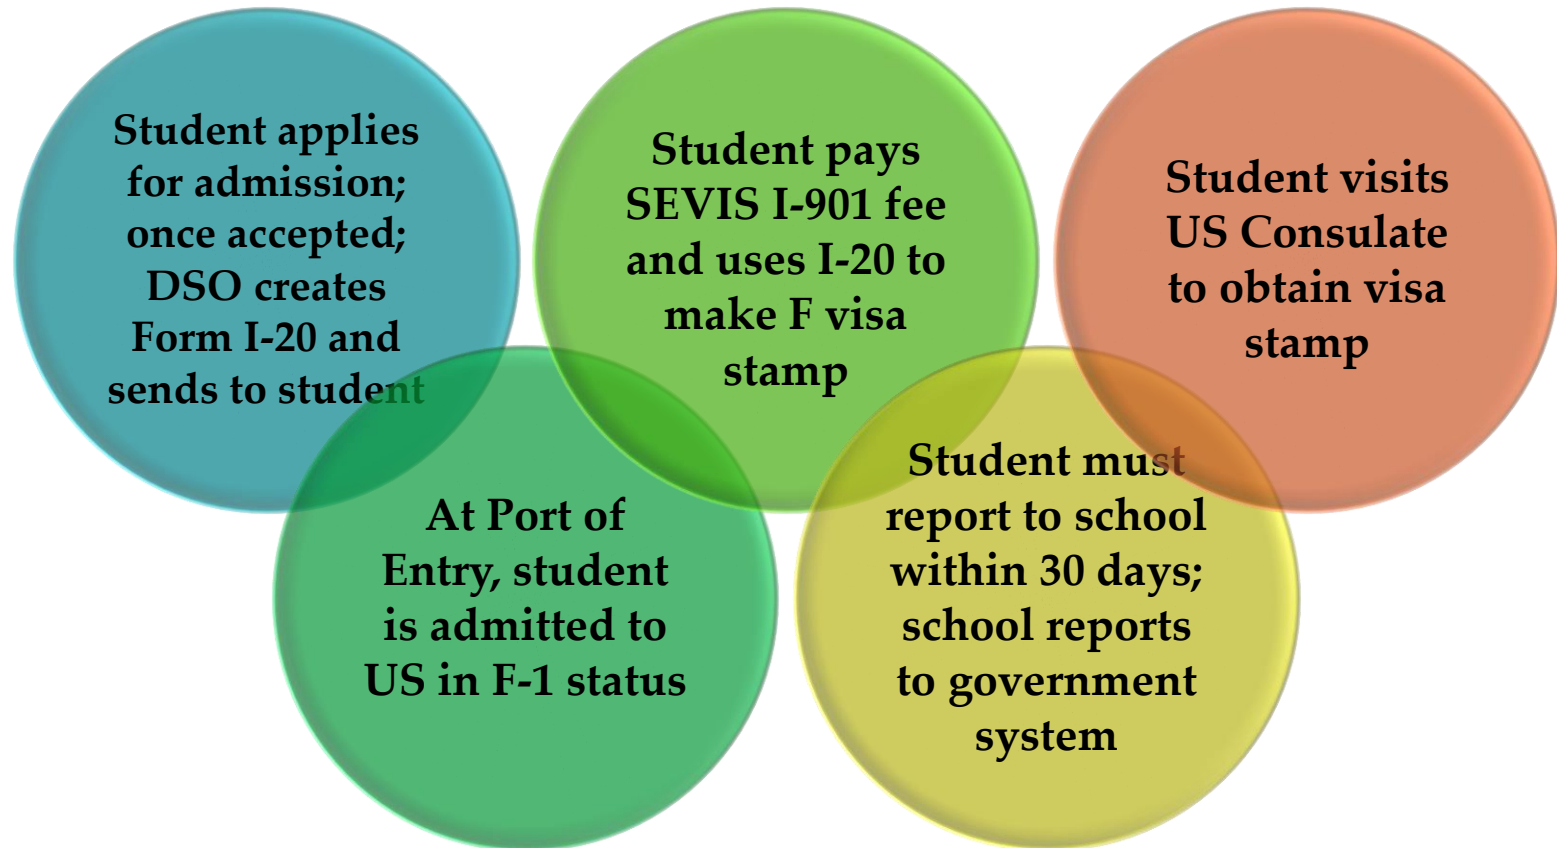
Student applies for admission; once accepted; DSO creates Form I-20 and sends to student

Student pays SEVIS I-901 fee and uses I-20 to make F visa stamp

Student visits US Consulate to obtain visa stamp

At Port of Entry, student is admitted to US in F-1 status

Student must report to school within 30 days; school reports to government system